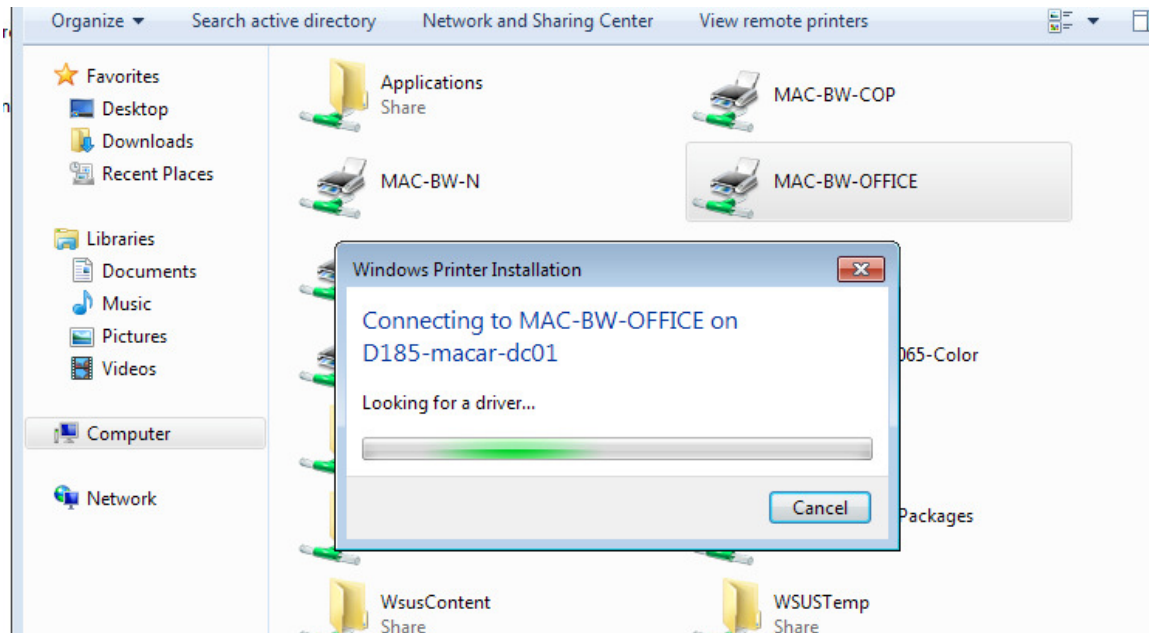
Organize ▼ Search active directory Network and Sharing Center View remote printers

Favorites
Desktop
Downloads
Recent Places

Libraries
Documents
Music
Pictures
Videos

Computer

Network

Applications
Share

MAC-BW-COP

MAC-BW-N

MAC-BW-OFFICE

065-Color

Packages

WsusContent
Share

WSUSTemp
Share

Windows Printer Installation

Connecting to MAC-BW-OFFICE on D185-macar-dc01

Looking for a driver...

Cancel